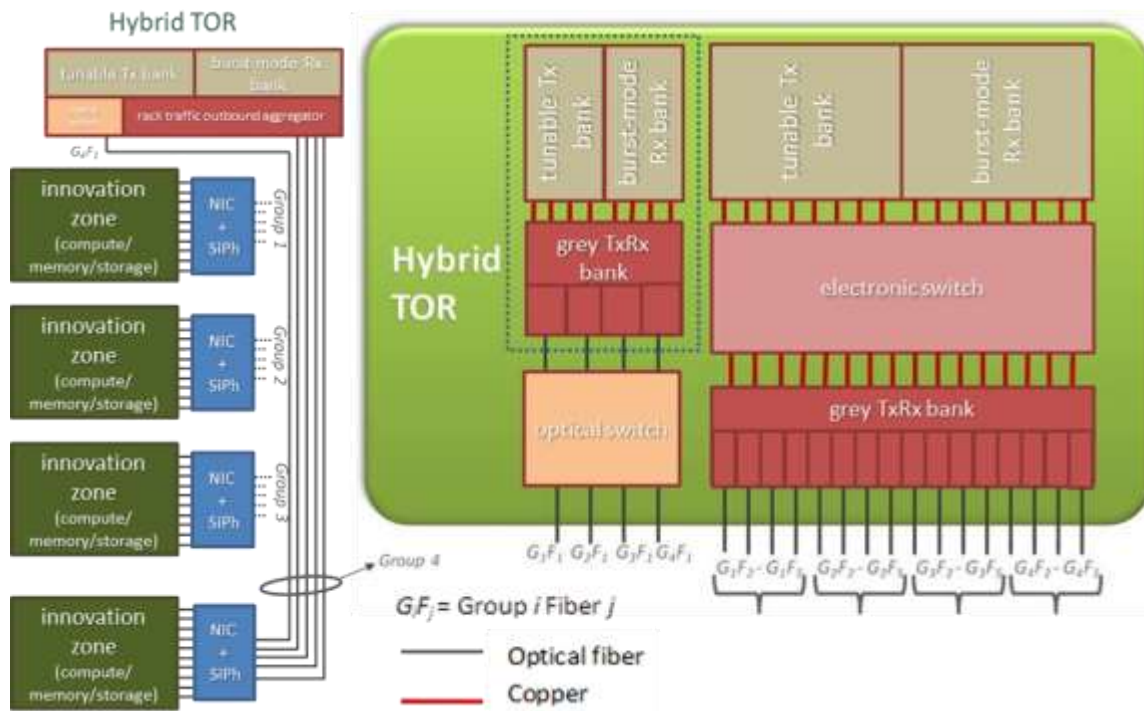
Hybrid TOR

tunable Tx bank

burst-mode Rx bank

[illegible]

rack traffic outbound aggregator

$G_4F_1$

innovation zone (compute/ memory/storage)

NIC + SiPh

Group 1

innovation zone (compute/ memory/storage)

NIC + SiPh

Group 2

innovation zone (compute/ memory/storage)

NIC + SiPh

Group 3

Group 4

innovation zone (compute/ memory/storage)

NIC + SiPh

Hybrid TOR

tunable Tx bank

burst-mode Rx bank

grey TxRx bank

optical switch

tunable Tx bank

burst-mode Rx bank

electronic switch

grey TxRx bank

$G_1F_1$ $G_2F_1$ $G_3F_1$ $G_4F_1$

$G_1F_2$ - $G_1F_5$ $G_2F_2$ - $G_2F_5$ $G_3F_2$ - $G_3F_5$ $G_4F_2$ - $G_4F_5$

$G_iF_j$ = Group $i$ Fiber $j$

Optical fiber

Copper